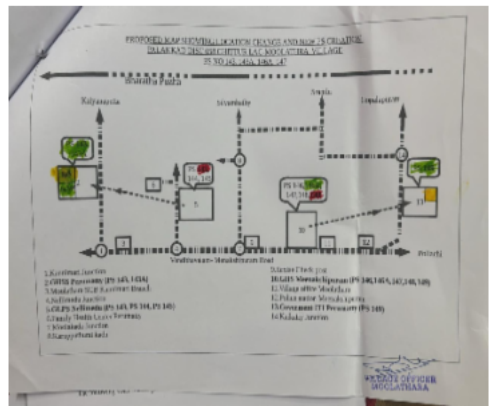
PROPOSED MAP SHOWING LOCATION CHANGE AND NEW PS CREATION
PALAKKAD DISTRICT CHITTUR LAC MOOLATHARA VILLAGE
PS NO 143, 145A, 146A, 147

Bharatha Puzha

Kozhinjampara

Meenakshipuram

Anamala

Gopalapuram

PS 145
145,146

PS 146
145,146

1
2
3
4
5
6
7
8
9
10
11
12
13

Vandithavalam - Meenakshipuram Road

Pollachi

1.Kozhinjampara Junction
2.GHSS Perumatty (PS 143, 143A)
3.Moolathara Junction
4.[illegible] Junction
5.GLPS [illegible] (PS 145, PS 146, PS 145)
6.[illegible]
7.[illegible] Junction
8.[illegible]
9.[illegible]
10.GUPS Meenakshipuram (PS 146, 146A, 147, 148, 149)
11.Village office Moolathara
12.Police station Meenakshipuram
13.Government ITI Perumatty (PS 145)
14.Kulathur Junction

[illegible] OFFICER
MOOLATHARA